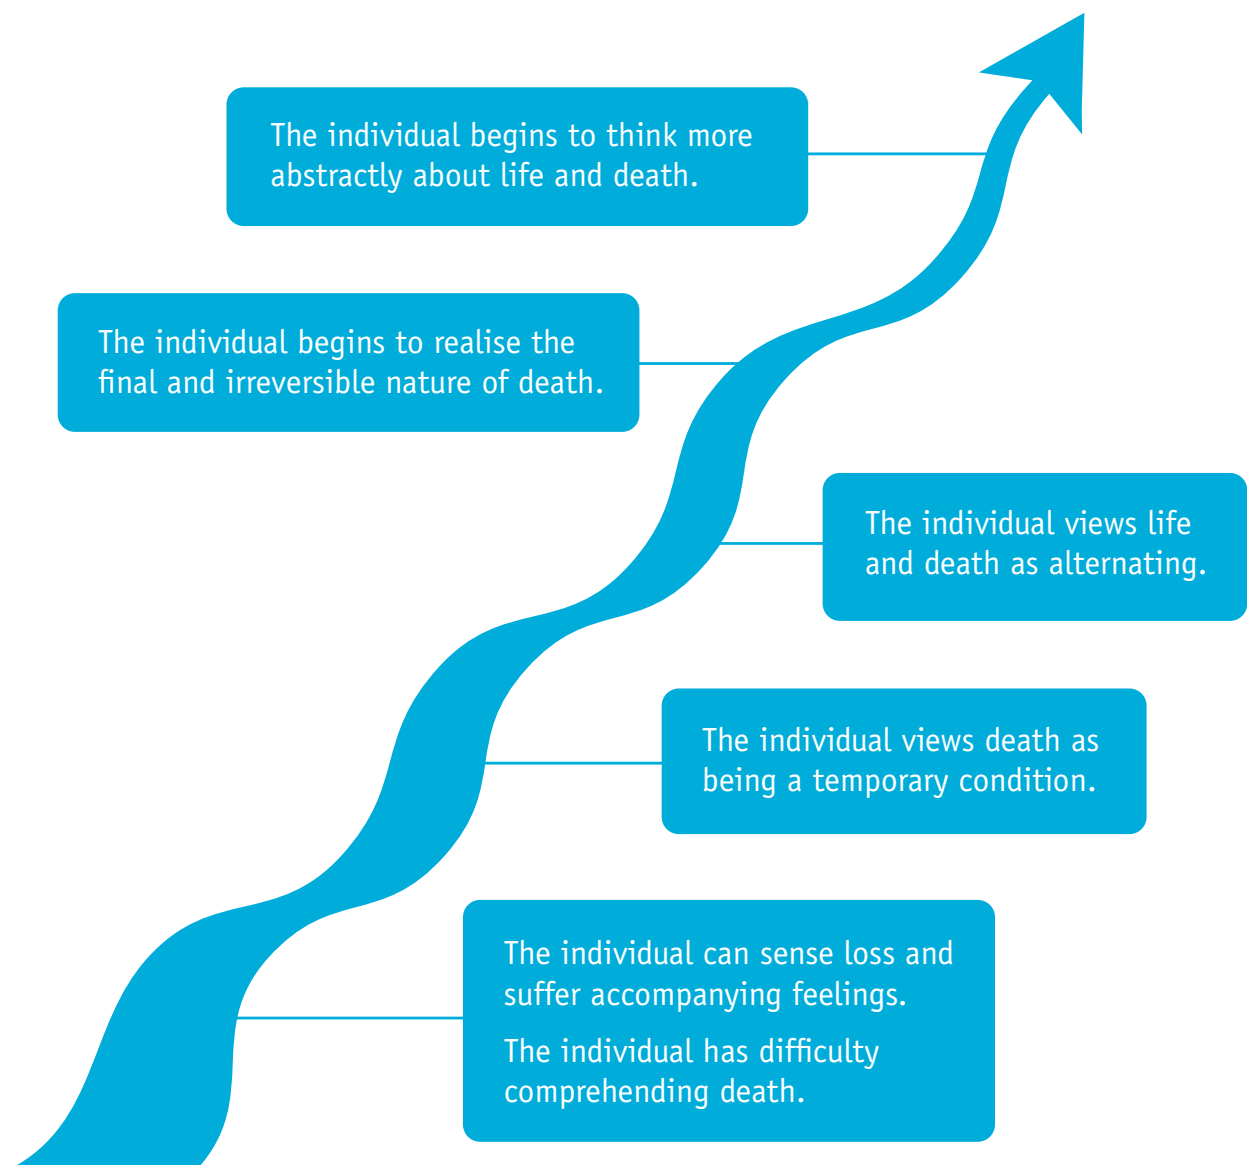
The individual begins to think more abstractly about life and death.

The individual begins to realise the final and irreversible nature of death.

The individual views life and death as alternating.

The individual views death as being a temporary condition.

The individual can sense loss and suffer accompanying feelings.

The individual has difficulty comprehending death.